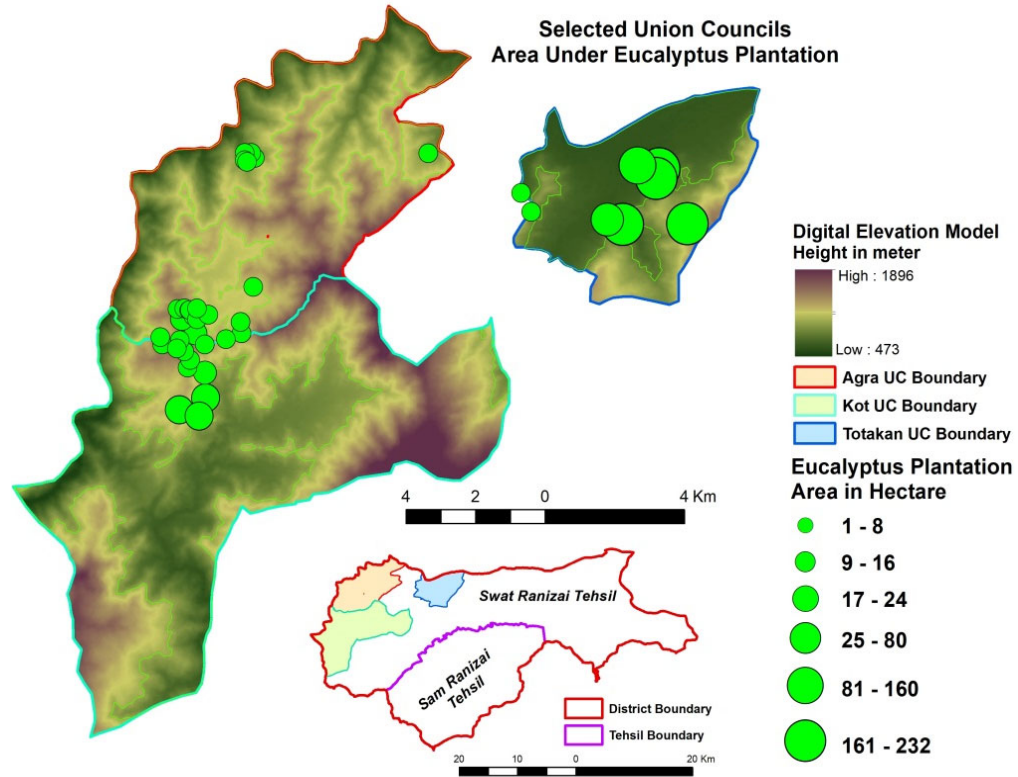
Selected Union Councils
Area Under Eucalyptus Plantation

Digital Elevation Model
Height in meter
High : 1896
Low : 473

Agra UC Boundary
Kot UC Boundary
Totakan UC Boundary

Eucalyptus Plantation
Area in Hectare
1 - 8
9 - 16
17 - 24
25 - 80
81 - 160
161 - 232

4 2 0 4 Km

Swat Ranizai Tehsil
Sam Ranizai Tehsil
District Boundary
Tehsil Boundary
20 10 0 20 Km